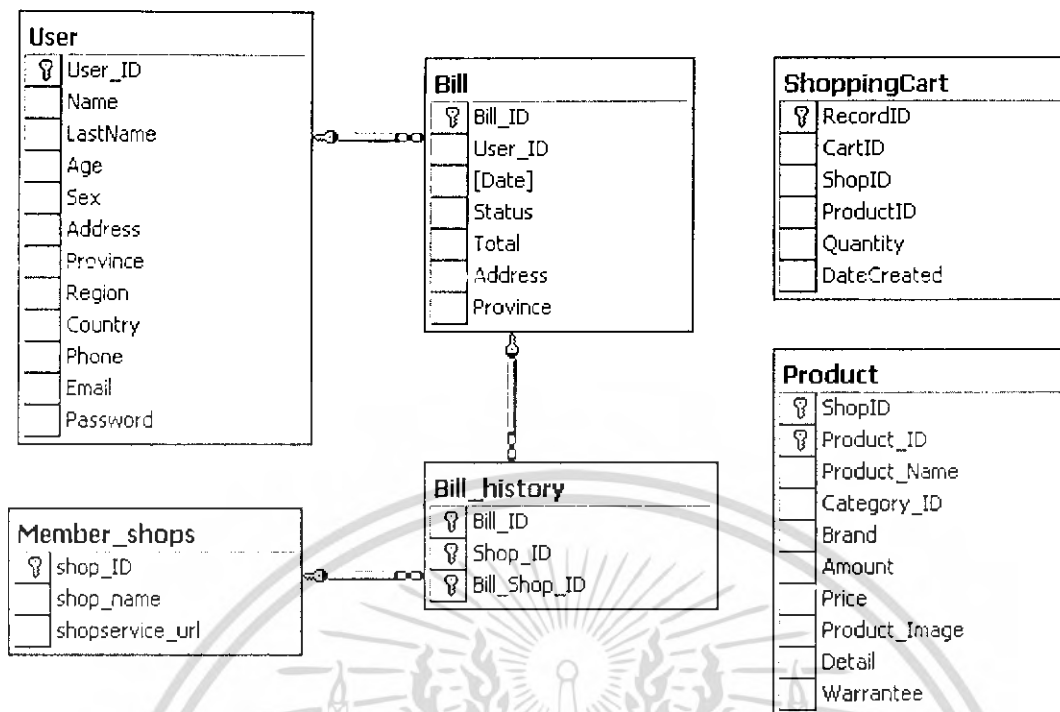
User
User_ID
Name
LastName
Age
Sex
Address
Province
Region
Country
Phone
Email
Password

Bill
Bill_ID
User_ID
[Date]
Status
Total
Address
Province

ShoppingCart
RecordID
CartID
ShopID
ProductID
Quantity
DateCreated

Product
ShopID
Product_ID
Product_Name
Category_ID
Brand
Amount
Price
Product_Image
Detail
Warrantee

Bill_history
Bill_ID
Shop_ID
Bill_Shop_ID

Member_shops
shop_ID
shop_name
shopservice_url